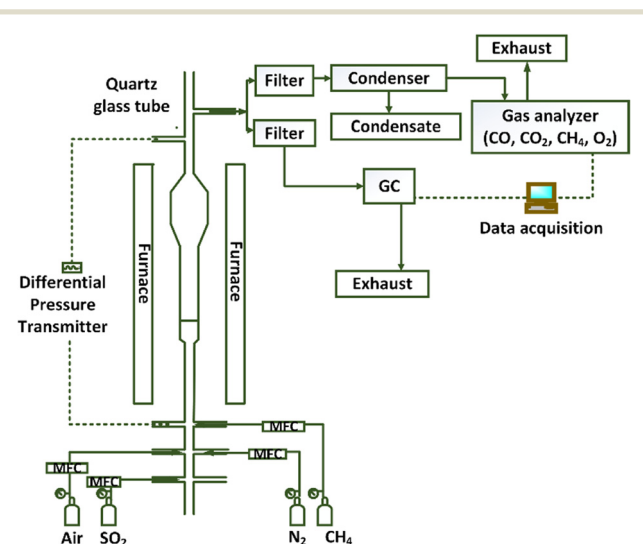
Quartz glass tube

Filter

Condenser

Exhaust

Gas analyzer (CO, $CO_2$, $CH_4$, $O_2$)

Filter

Condensate

GC

Data acquisition

Differential Pressure Transmitter

Furnace

Furnace

Exhaust

MFC

MFC

MFC

MFC

Air

$SO_2$

$N_2$

$CH_4$